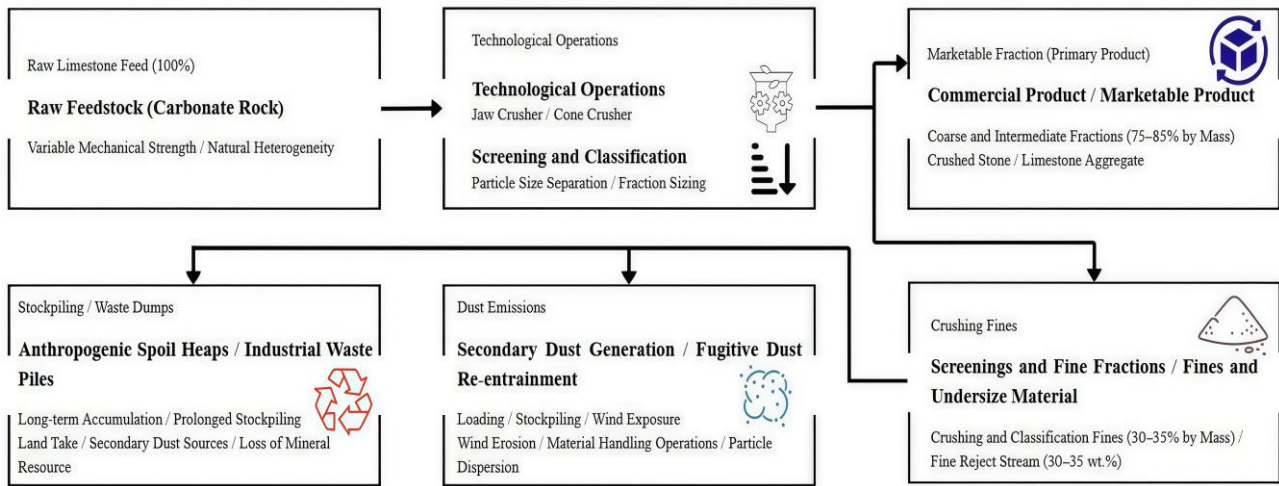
Raw Limestone Feed (100%)

**Raw Feedstock (Carbonate Rock)**

Variable Mechanical Strength / Natural Heterogeneity

Technological Operations

**Technological Operations**

Jaw Crusher / Cone Crusher

**Screening and Classification**

Particle Size Separation / Fraction Sizing

Marketable Fraction (Primary Product)

**Commercial Product / Marketable Product**

Coarse and Intermediate Fractions (75–85% by Mass)

Crushed Stone / Limestone Aggregate

Stockpiling / Waste Dumps

**Anthropogenic Spoil Heaps / Industrial Waste Piles**

Long-term Accumulation / Prolonged Stockpiling

Land Take / Secondary Dust Sources / Loss of Mineral Resource

Dust Emissions

**Secondary Dust Generation / Fugitive Dust Re-entrainment**

Loading / Stockpiling / Wind Exposure

Wind Erosion / Material Handling Operations / Particle Dispersion

Crushing Fines

**Screenings and Fine Fractions / Fines and Undersize Material**

Crushing and Classification Fines (30–35% by Mass) / Fine Reject Stream (30–35 wt.%)